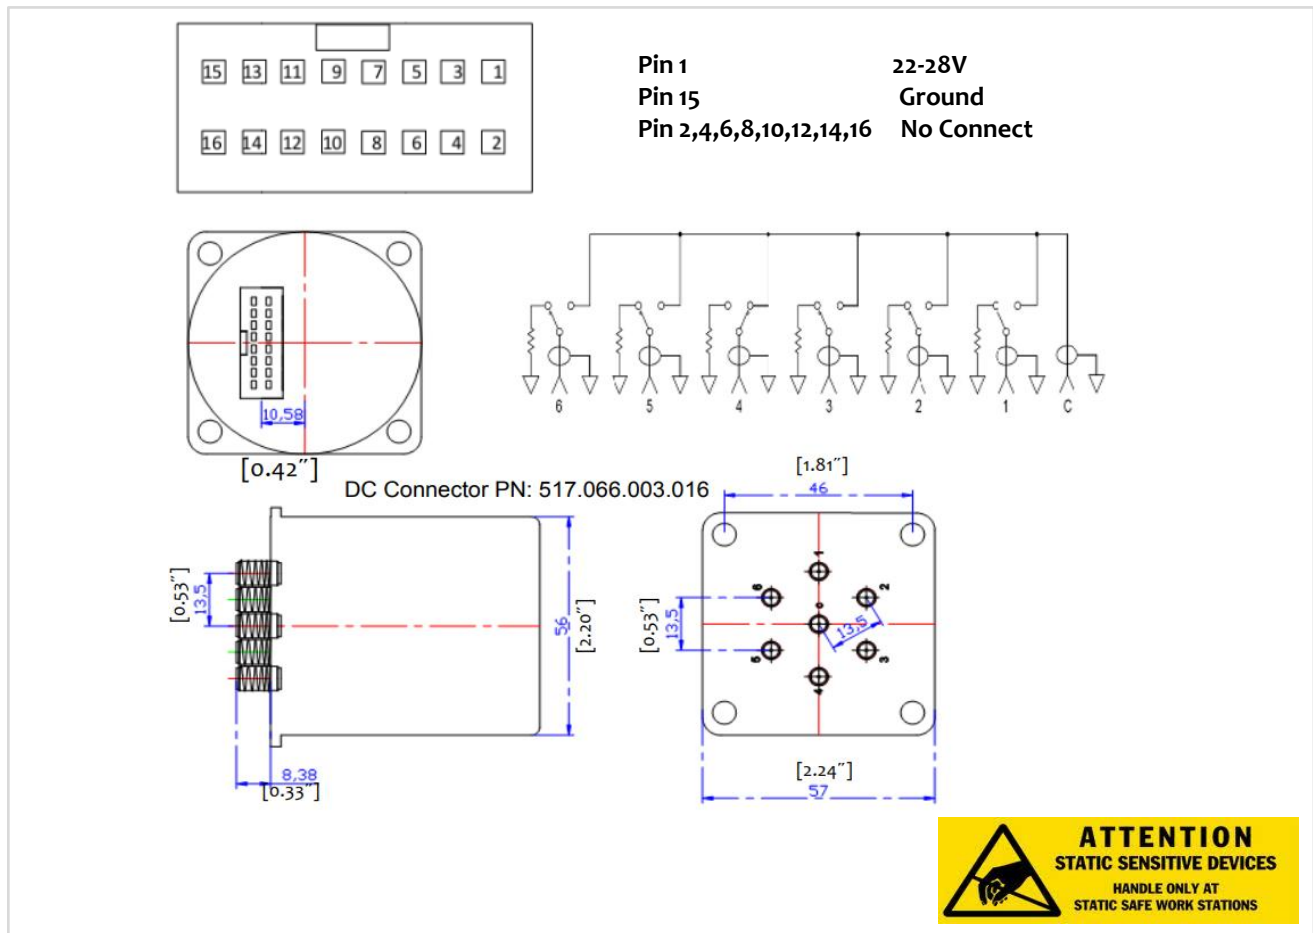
15 13 11 9 7 5 3 1
16 14 12 10 8 6 4 2

Pin 1 22-28V
Pin 15 Ground
Pin 2,4,6,8,10,12,14,16 No Connect

10,58
[0.42″]

6 5 4 3 2 1 C

DC Connector PN: 517.066.003.016

[0.53″]
13,5
56
[2.20″]
8,38
[0.33″]

[1.81″]
46
1
6
2
0
5
3
4
[0.53″]
13,5
13,5
[2.24″]
57

ATTENTION
STATIC SENSITIVE DEVICES
HANDLE ONLY AT
STATIC SAFE WORK STATIONS